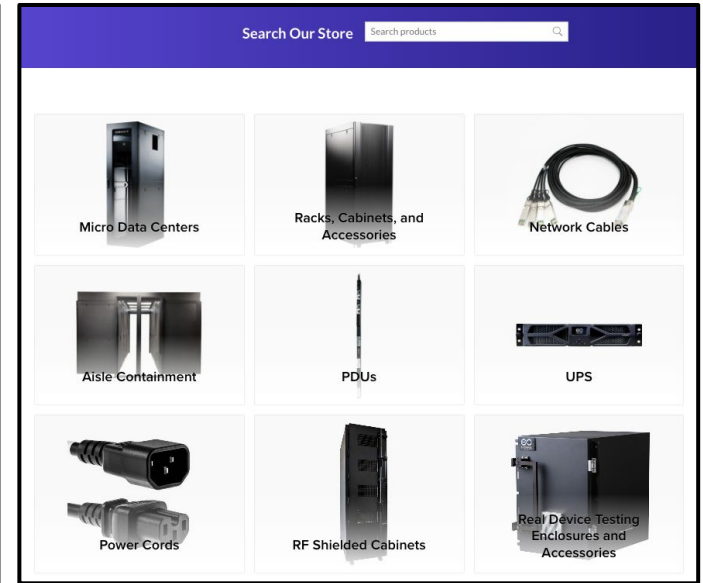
Search Our Store

Search products

Micro Data Centers

Racks, Cabinets, and Accessories

Network Cables

Aisle Containment

PDUs

UPS

Power Cords

RF Shielded Cabinets

Real Device Testing Enclosures and Accessories